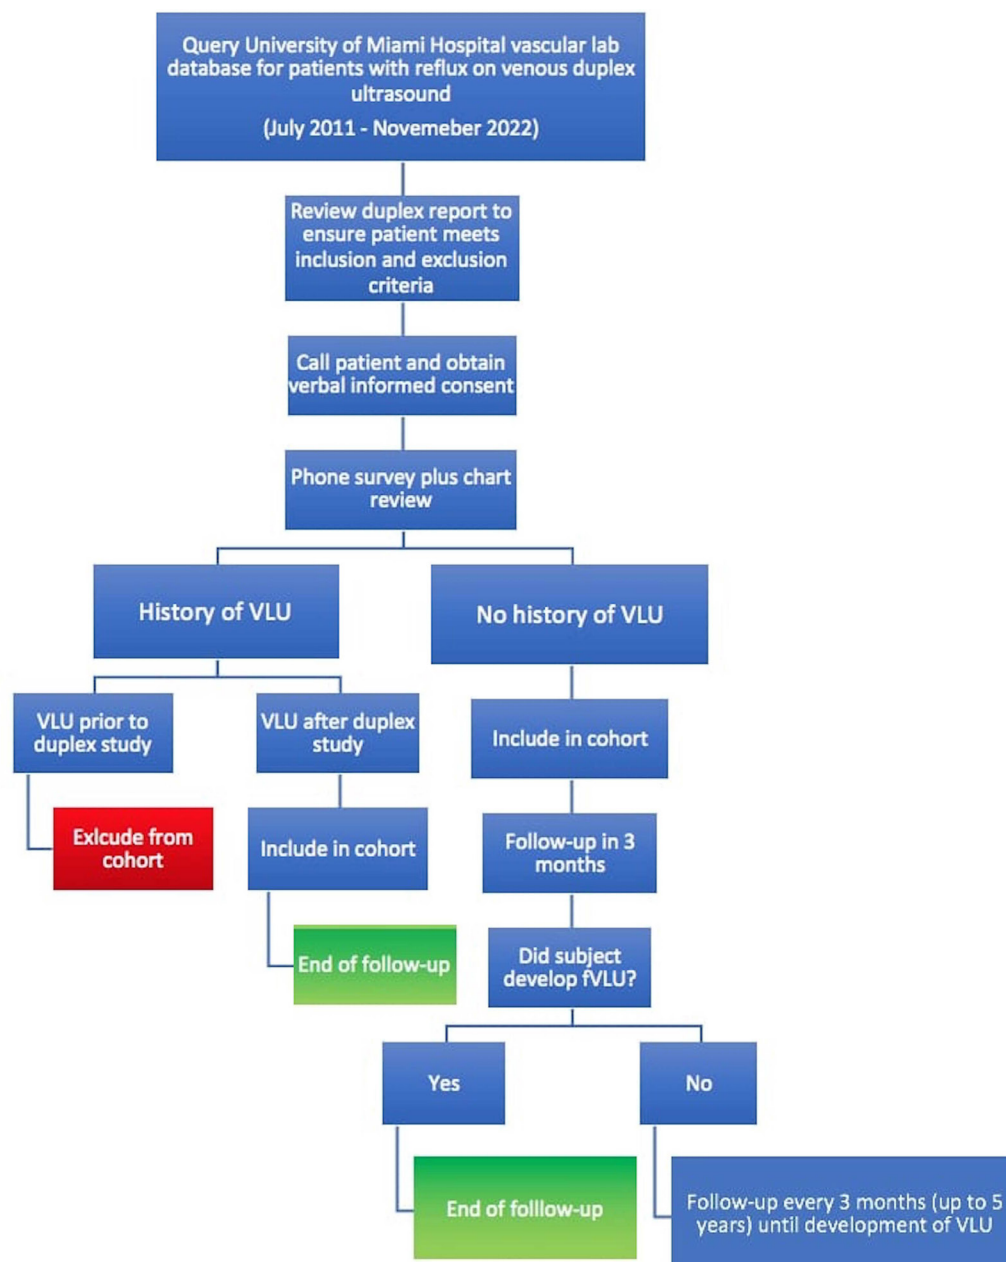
Query University of Miami Hospital vascular lab database for patients with reflux on venous duplex ultrasound

(July 2011 - Novemeber 2022)

Review duplex report to ensure patient meets inclusion and exclusion criteria

Call patient and obtain verbal informed consent

Phone survey plus chart review

History of VLU

No history of VLU

VLU prior to duplex study

VLU after duplex study

Exlcude from cohort

Include in cohort

End of follow-up

Include in cohort

Follow-up in 3 months

Did subject develop fVLU?

Yes

No

End of folllow-up

Follow-up every 3 months (up to 5 years) until development of VLU